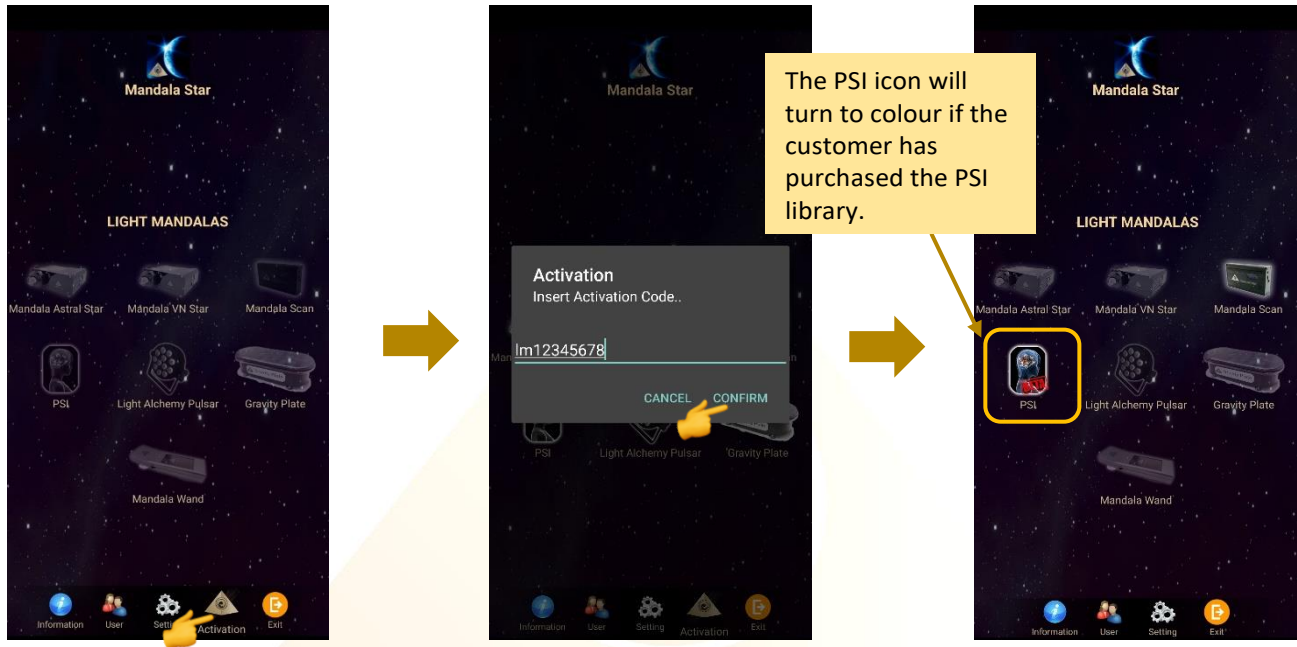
Mandala Star

LIGHT MANDALAS

Mandala Astral Star
Mandala VN Star
Mandala Scan
PSI
Light Alchemy Pulsar
Gravity Plate
Mandala Wand

Information
User
Settin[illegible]
Activation
Exit

Mandala Star

Activation
Insert Activation Code..

lm12345678

CANCEL
CONFIRM

PSI
Light Alchemy Pulsar
Gravity Plate

Information
User
Setting
Activation
Exit

The PSI icon will turn to colour if the customer has purchased the PSI library.

Mandala Star

LIGHT MANDALAS

Mandala Astral Star
Mandala VN Star
Mandala Scan
PSI
Light Alchemy Pulsar
Gravity Plate
Mandala Wand

Information
User
Setting
Exit